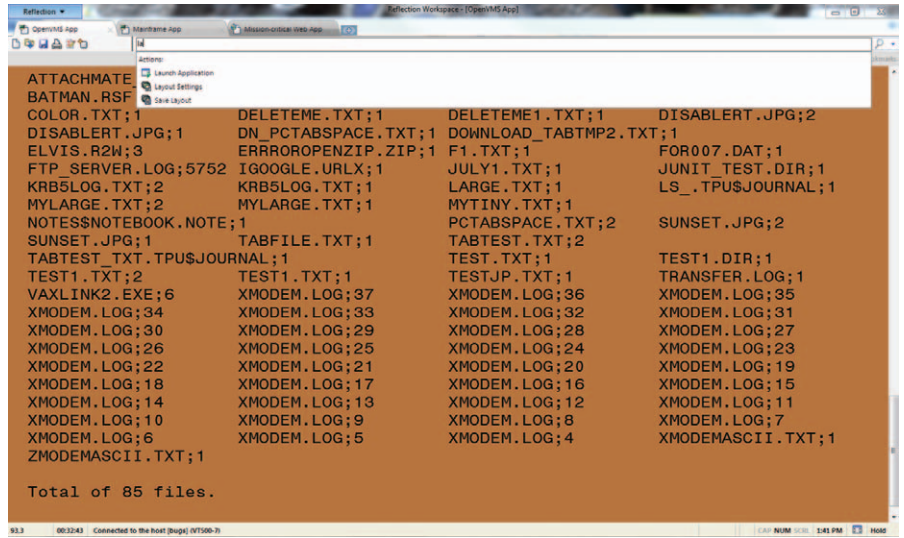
Reflection ▾ Reflection Workspace - [OpenVMS App]

OpenVMS App | Mainframe App | Mission-critical Web App

la

Actions:
Launch Application
Layout Settings
Save Layout

ATTACHMATE_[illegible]
BATMAN.RSF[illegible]
COLOR.TXT;1 DELETEME.TXT;1 DELETEME1.TXT;1 DISABLERT.JPG;2
DISABLERT.JPG;1 DN_PCTABSPACE.TXT;1 DOWNLOAD_TABTMP2.TXT;1
ELVIS.R2W;3 ERRROROPENZIP.ZIP;1 F1.TXT;1 FOR007.DAT;1
FTP_SERVER.LOG;5752 IGOOGLE.URLX;1 JULY1.TXT;1 JUNIT_TEST.DIR;1
KRB5LOG.TXT;2 KRB5LOG.TXT;1 LARGE.TXT;1 LS_.TPU$JOURNAL;1
MYLARGE.TXT;2 MYLARGE.TXT;1 MYTINY.TXT;1
NOTES$NOTEBOOK.NOTE;1 PCTABSPACE.TXT;2 SUNSET.JPG;2
SUNSET.JPG;1 TABFILE.TXT;1 TABTEST.TXT;2
TABTEST_TXT.TPU$JOURNAL;1 TEST.TXT;1 TEST1.DIR;1
TEST1.TXT;2 TEST1.TXT;1 TESTJP.TXT;1 TRANSFER.LOG;1
VAXLINK2.EXE;6 XMODEM.LOG;37 XMODEM.LOG;36 XMODEM.LOG;35
XMODEM.LOG;34 XMODEM.LOG;33 XMODEM.LOG;32 XMODEM.LOG;31
XMODEM.LOG;30 XMODEM.LOG;29 XMODEM.LOG;28 XMODEM.LOG;27
XMODEM.LOG;26 XMODEM.LOG;25 XMODEM.LOG;24 XMODEM.LOG;23
XMODEM.LOG;22 XMODEM.LOG;21 XMODEM.LOG;20 XMODEM.LOG;19
XMODEM.LOG;18 XMODEM.LOG;17 XMODEM.LOG;16 XMODEM.LOG;15
XMODEM.LOG;14 XMODEM.LOG;13 XMODEM.LOG;12 XMODEM.LOG;11
XMODEM.LOG;10 XMODEM.LOG;9 XMODEM.LOG;8 XMODEM.LOG;7
XMODEM.LOG;6 XMODEM.LOG;5 XMODEM.LOG;4 XMODEMASCII.TXT;1
ZMODEMASCII.TXT;1

Total of 85 files.

93,3 00:32:43 Connected to the host (bugs) (VT500-7) CAP NUM SCRL 1:41 PM Hold